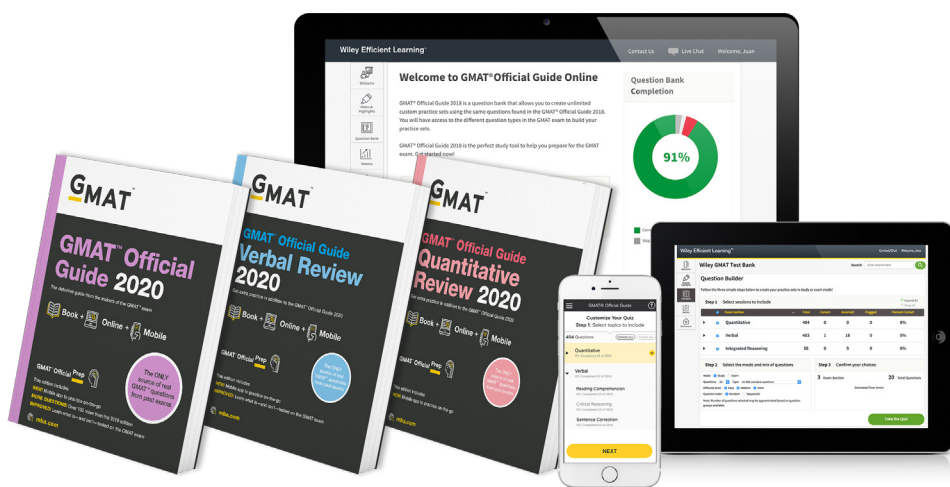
Wiley Efficient Learning

Contact Us | Live Chat | Welcome, Juan

Welcome to GMAT® Official Guide Online

GMAT® Official Guide 2018 is a question bank that allows you to create unlimited custom practice sets using the same questions found in the GMAT® Official Guide 2018. You will have access to the different question types in the GMAT exam to build your practice sets.

GMAT® Official Guide 2018 is the perfect study tool to help you prepare for the GMAT exam. Get started now!

Question Bank Completion

91%

GMAT™

GMAT™ Official Guide 2020

The definitive guide from the makers of the GMAT™ exam

Book + Online + Mobile

GMAT™ Official Prep

The ONLY source of real GMAT™ questions from past exams

mba.com

GMAT™

GMAT™ Official Guide Verbal Review 2020

Book + Online + Mobile

GMAT™ Official Prep

mba.com

GMAT™

GMAT™ Official Guide Quantitative Review 2020

Book + Online + Mobile

GMAT™ Official Prep

mba.com

GMAT Official Guide

Customize Your Quiz
Step 1: Select topics to include

404 Questions

Quantitative

Verbal

Reading Comprehension

Critical Reasoning

Sentence Correction

NEXT

Wiley Efficient Learning™

Wiley GMAT Test Bank

Question Builder

Step 1 Select sessions to include

| | Total | Correct | Incorrect | Flagged |
|---|---|---|---|---|
| Quantitative | 404 | 0 | 0 | 0 | 0% |
| Verbal | 403 | 1 | 18 | 0 | 0% |
| Integrated Reasoning | 50 | 0 | 9 | 0 | 0% |

Step 2 Select the mode and mix of questions

Step 3 Confirm your choices

3 Exam Section

20 Total Questions

Take the Quiz